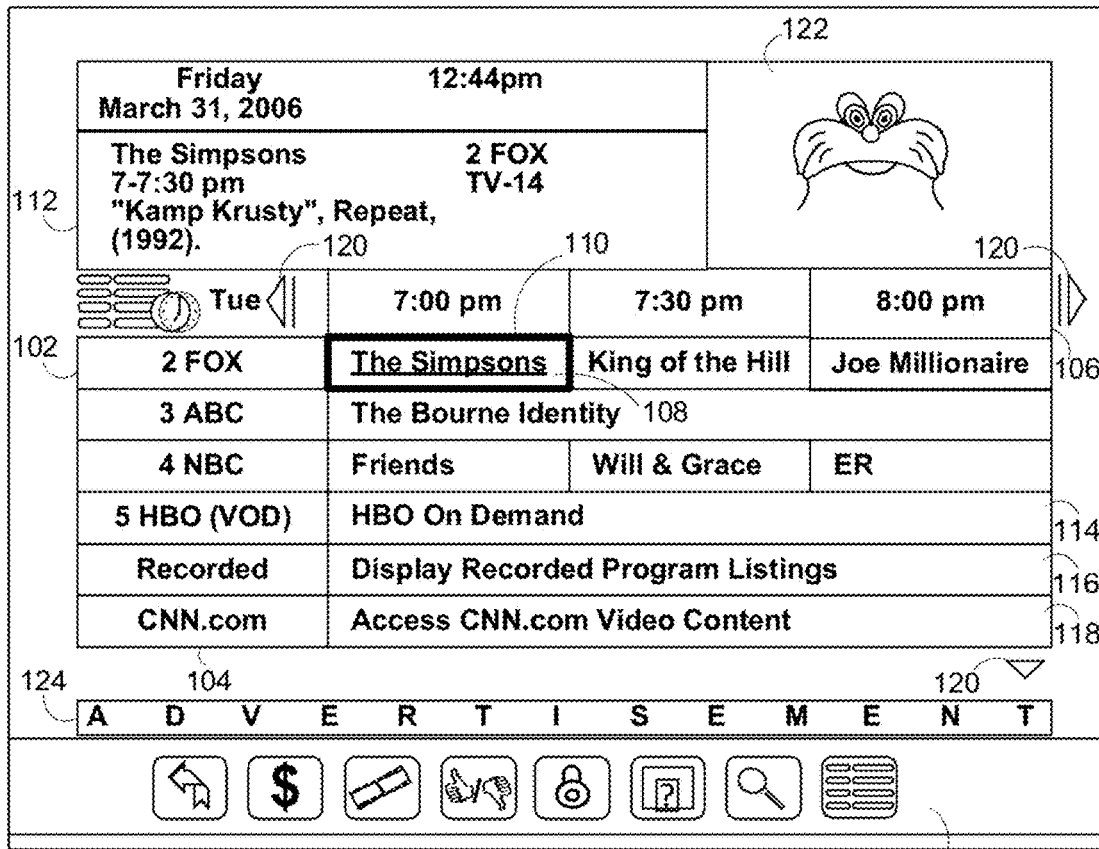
122

Friday 12:44pm
March 31, 2006

The Simpsons 2 FOX
7-7:30 pm TV-14
"Kamp Krusty", Repeat,
(1992).

112

120 110 120

| Tue | 7:00 pm | 7:30 pm | 8:00 pm |
|---|---|---|---|
| 2 FOX | The Simpsons | King of the Hill | Joe Millionaire |
| 3 ABC | The Bourne Identity | | |
| 4 NBC | Friends | Will & Grace | ER |
| 5 HBO (VOD) | HBO On Demand | | |
| Recorded | Display Recorded Program Listings | | |
| CNN.com | Access CNN.com Video Content | | |

102 106 108 114 116 118

124 104 120

A D V E R T I S E M E N T

$